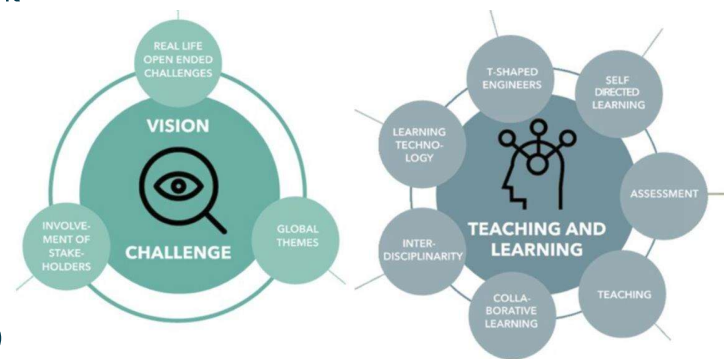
REAL LIFE OPEN ENDED CHALLENGES

VISION

CHALLENGE

GLOBAL THEMES

INVOLVEMENT OF STAKEHOLDERS

T-SHAPED ENGINEERS

SELF DIRECTED LEARNING

LEARNING TECHNOLOGY

ASSESSMENT

TEACHING AND LEARNING

INTERDISCIPLINARITY

TEACHING

COLLABORATIVE LEARNING